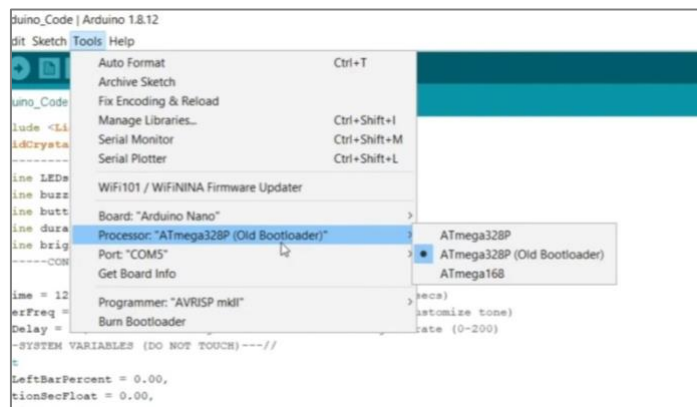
duino_Code | Arduino 1.8.12

dit Sketch Tools Help

uino_Code

lude <Li
idCrysta
--------
ine LEDs
ine buzz
ine butt
ine dura
ine brig
-----CON

ime = 12
erFreq =
Delay =
-SYSTEM VARIABLES (DO NOT TOUCH)---//
t
LeftBarPercent = 0.00,
tionSecFloat = 0.00,

Auto Format Ctrl+T
Archive Sketch
Fix Encoding & Reload
Manage Libraries... Ctrl+Shift+I
Serial Monitor Ctrl+Shift+M
Serial Plotter Ctrl+Shift+L

WiFi101 / WiFiNINA Firmware Updater

Board: "Arduino Nano"
Processor: "ATmega328P (Old Bootloader)"
Port: "COM5"
Get Board Info

Programmer: "AVRISP mkII"
Burn Bootloader

ATmega328P
ATmega328P (Old Bootloader)
ATmega168

ecs)
ustomize tone)
rate (0-200)